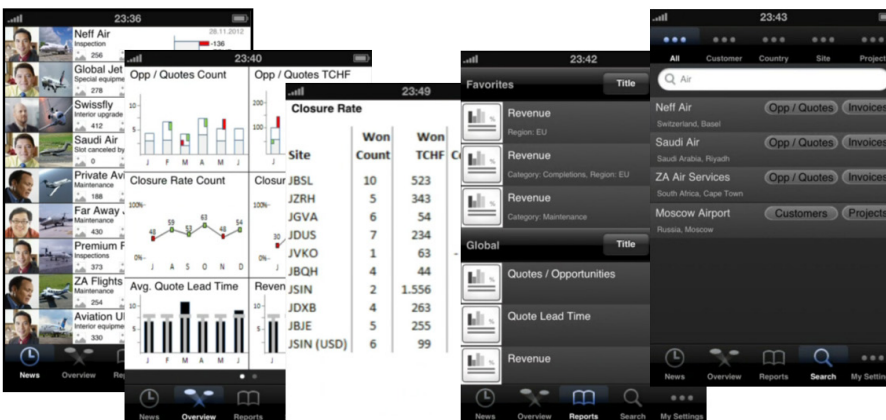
23:36

Neff Air
Inspection
256
28.11.2012
-136

Global Jet
Special equipme
278

Swissfly
Interior upgrade
412

Saudi Air
Slot canceled by
0

Private Avi
Maintenance
188

Far Away
Maintenance
430

Premium F
Inspections
373

ZA Flights
Maintenance
234

Aviation Ul
Interior equipmen
123

News Overview Re

23:40

Opp / Quotes Count
J F M A M J

Opp / Quotes TCHF

Closure Rate Count
100%
40 59 42 63 42 54
0%
J A S O N D

Closur
100%
0%

Avg. Quote Lead Time
J F M A M J

Reven

News Overview Reports

23:49

Closure Rate

| Site | Won Count | Won TCHF |
|---|---|---|
| JBSL | 10 | 523 |
| JZRH | 5 | 343 |
| JGVA | 6 | 54 |
| JDUS | 7 | 234 |
| JVKO | 1 | 63 |
| JBQH | 4 | 44 |
| JSIN | 2 | 1.556 |
| JDXB | 4 | 263 |
| JBJE | 5 | 255 |
| JSIN (USD) | 6 | 99 |

23:42

Favorites Title

Revenue
Region: EU

Revenue
Category: Completions, Region: EU

Revenue
Category: Maintenance

Global Title

Quotes / Opportunities

Quote Lead Time

Revenue

News Overview Reports Search My Settings

23:43

All Customer Country Site Project

Air

Neff Air
Switzerland, Basel
Opp / Quotes Invoices

Saudi Air
Saudi Arabia, Riyadh
Opp / Quotes Invoices

ZA Air Services
South Africa, Cape Town
Opp / Quotes Invoices

Moscow Airport
Russia, Moscow
Customers Projects

News Overview Reports Search My Settin